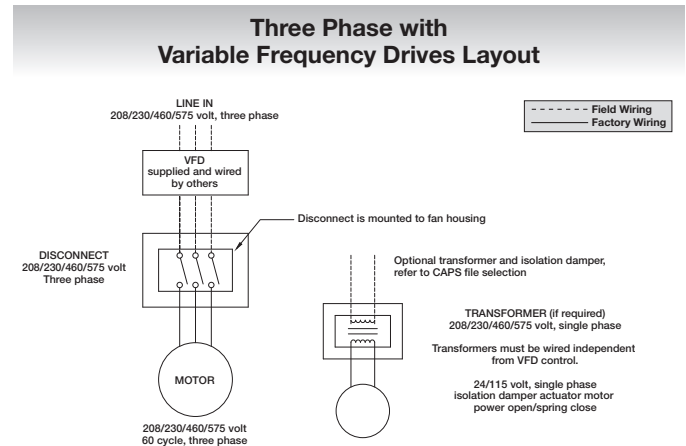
Three Phase with
Variable Frequency Drives Layout

LINE IN
208/230/460/575 volt, three phase

Field Wiring
Factory Wiring

VFD
supplied and wired by others

Disconnect is mounted to fan housing

DISCONNECT
208/230/460/575 volt
Three phase

Optional transformer and isolation damper, refer to CAPS file selection

TRANSFORMER (if required)
208/230/460/575 volt, single phase

Transformers must be wired independent from VFD control.

24/115 volt, single phase
isolation damper actuator motor
power open/spring close

MOTOR

208/230/460/575 volt
60 cycle, three phase